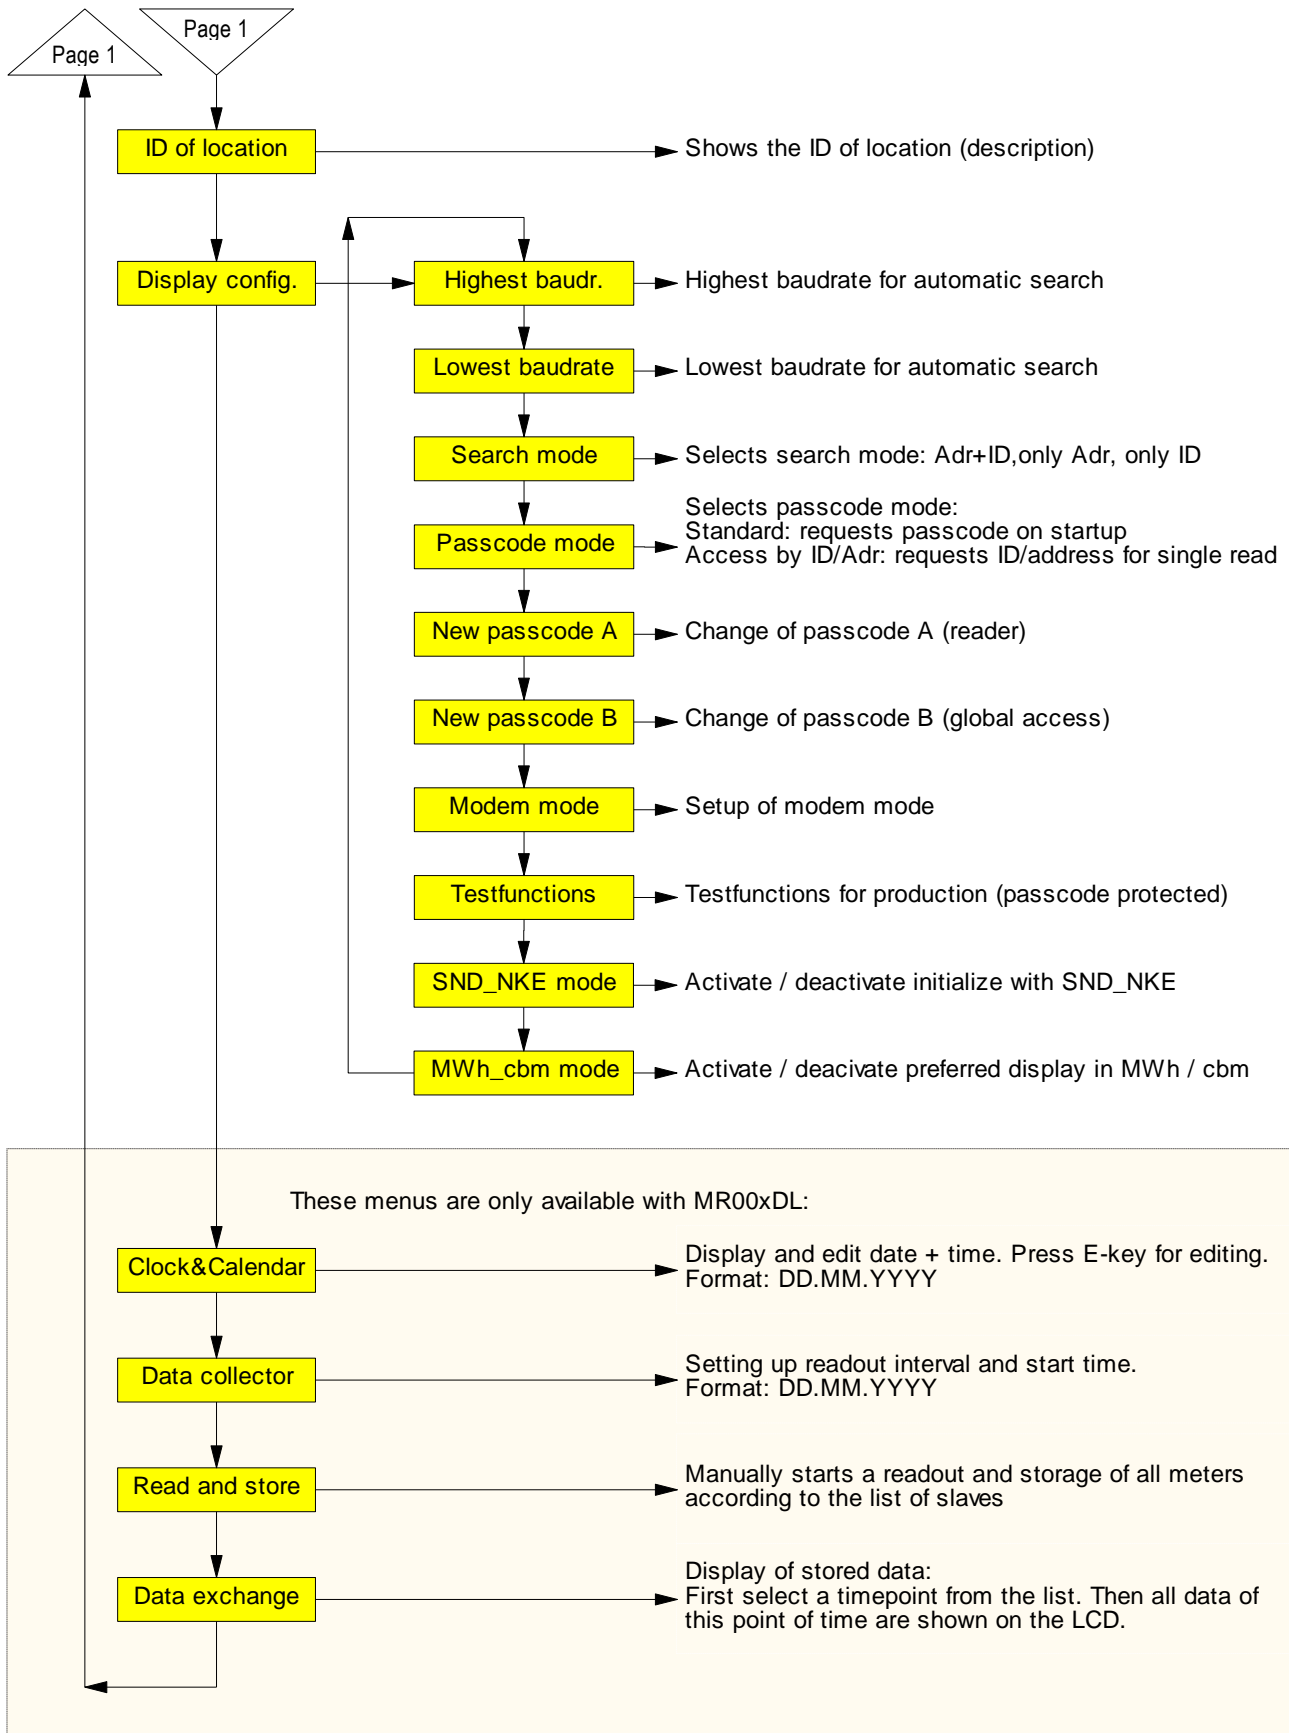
Page 1

Page 1

ID of location

Shows the ID of location (description)

Display config.

Highest baudr.

Highest baudrate for automatic search

Lowest baudrate

Lowest baudrate for automatic search

Search mode

Selects search mode: Adr+ID,only Adr, only ID

Passcode mode

Selects passcode mode:
Standard: requests passcode on startup
Access by ID/Adr: requests ID/address for single read

New passcode A

Change of passcode A (reader)

New passcode B

Change of passcode B (global access)

Modem mode

Setup of modem mode

Testfunctions

Testfunctions for production (passcode protected)

SND_NKE mode

Activate / deactivate initialize with SND_NKE

MWh_cbm mode

Activate / deacivate preferred display in MWh / cbm

These menus are only available with MR00xDL:

Clock&Calendar

Display and edit date + time. Press E-key for editing.
Format: DD.MM.YYYY

Data collector

Setting up readout interval and start time.
Format: DD.MM.YYYY

Read and store

Manually starts a readout and storage of all meters according to the list of slaves

Data exchange

Display of stored data:
First select a timepoint from the list. Then all data of this point of time are shown on the LCD.